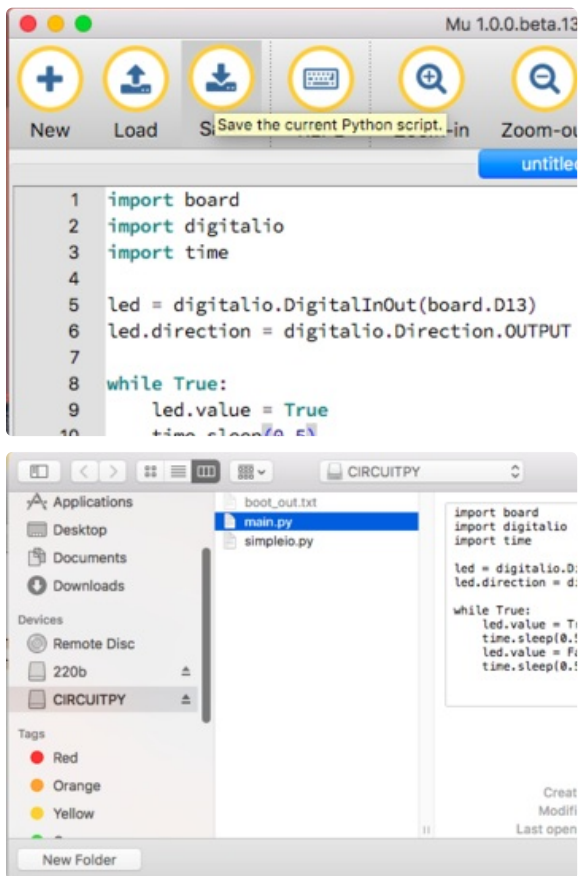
Mu 1.0.0.beta.13

New Load S Save the current Python script. -in Zoom-ou

untitle

1 import board
2 import digitalio
3 import time
4
5 led = digitalio.DigitalInOut(board.D13)
6 led.direction = digitalio.Direction.OUTPUT
7
8 while True:
9 led.value = True
10 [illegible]

CIRCUITPY

Applications
Desktop
Documents
Downloads
Devices
Remote Disc
220b
CIRCUITPY
Tags
Red
Orange
Yellow

boot_out.txt
main.py
simpleio.py

import board
import digitalio
import time

led = digitalio.D
led.direction = d

while True:
led.value = T
time.sleep(0.
led.value = F
time.sleep(0.

Creat
Modifi
Last open

New Folder